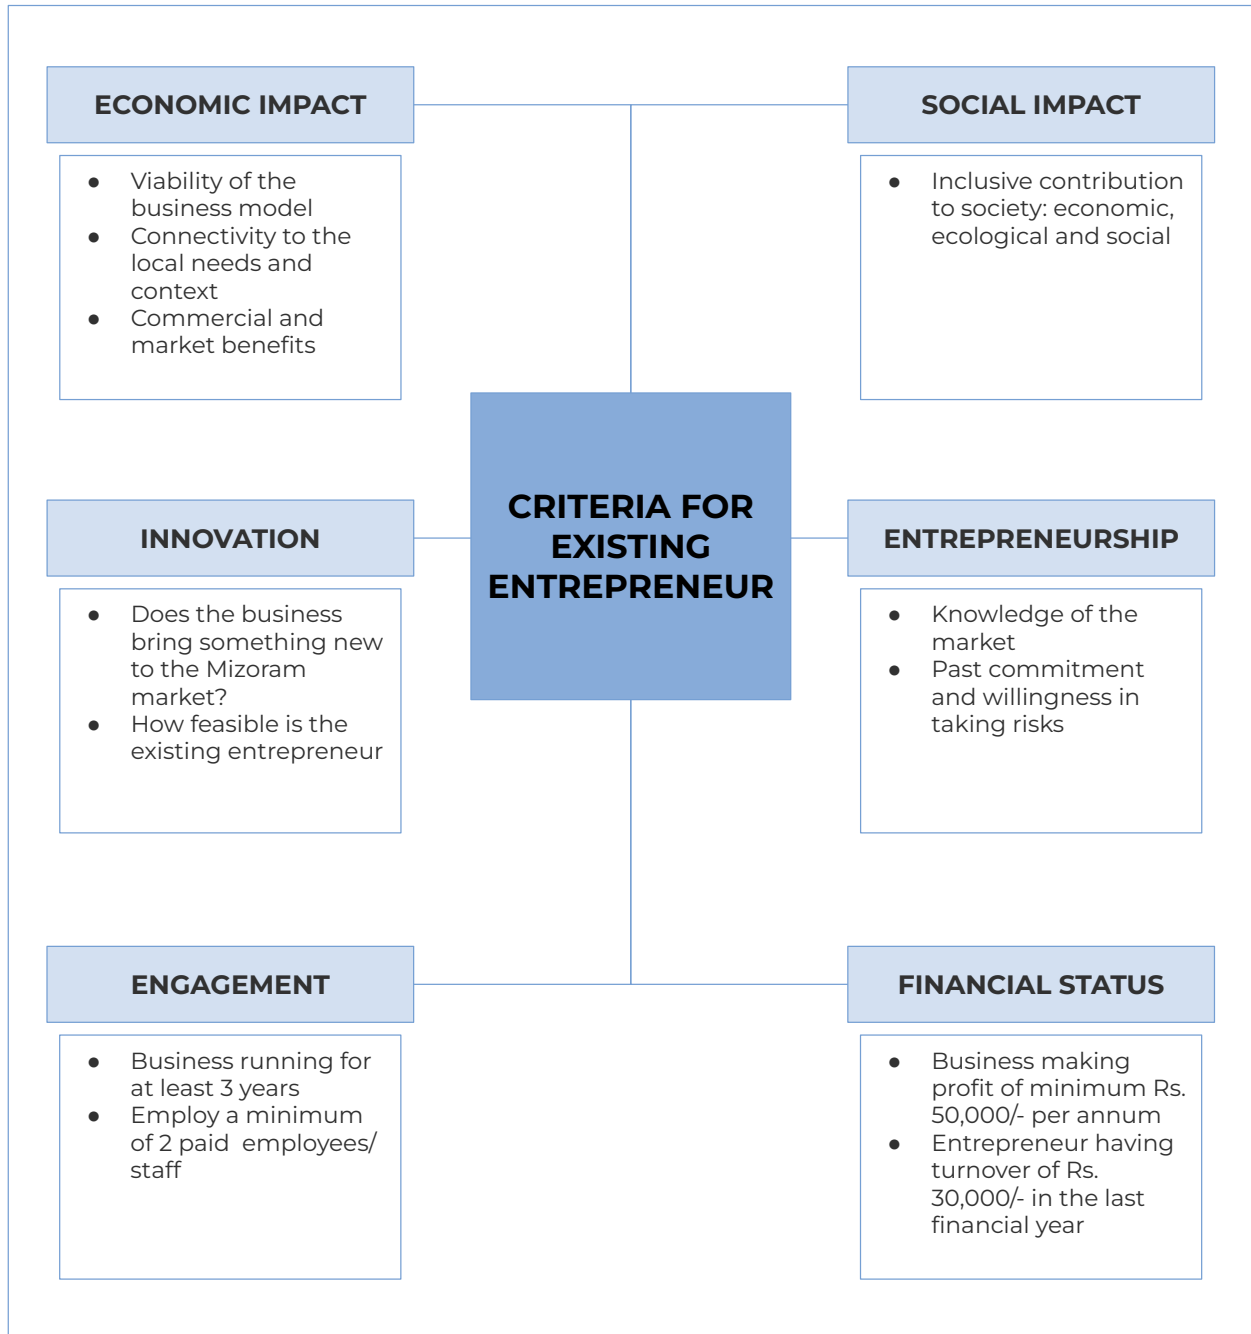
ECONOMIC IMPACT

- Viability of the business model
- Connectivity to the local needs and context
- Commercial and market benefits

SOCIAL IMPACT

- Inclusive contribution to society: economic, ecological and social

CRITERIA FOR EXISTING ENTREPRENEUR

INNOVATION

- Does the business bring something new to the Mizoram market?
- How feasible is the existing entrepreneur

ENTREPRENEURSHIP

- Knowledge of the market
- Past commitment and willingness in taking risks

ENGAGEMENT

- Business running for at least 3 years
- Employ a minimum of 2 paid employees/ staff

FINANCIAL STATUS

- Business making profit of minimum Rs. 50,000/- per annum
- Entrepreneur having turnover of Rs. 30,000/- in the last financial year